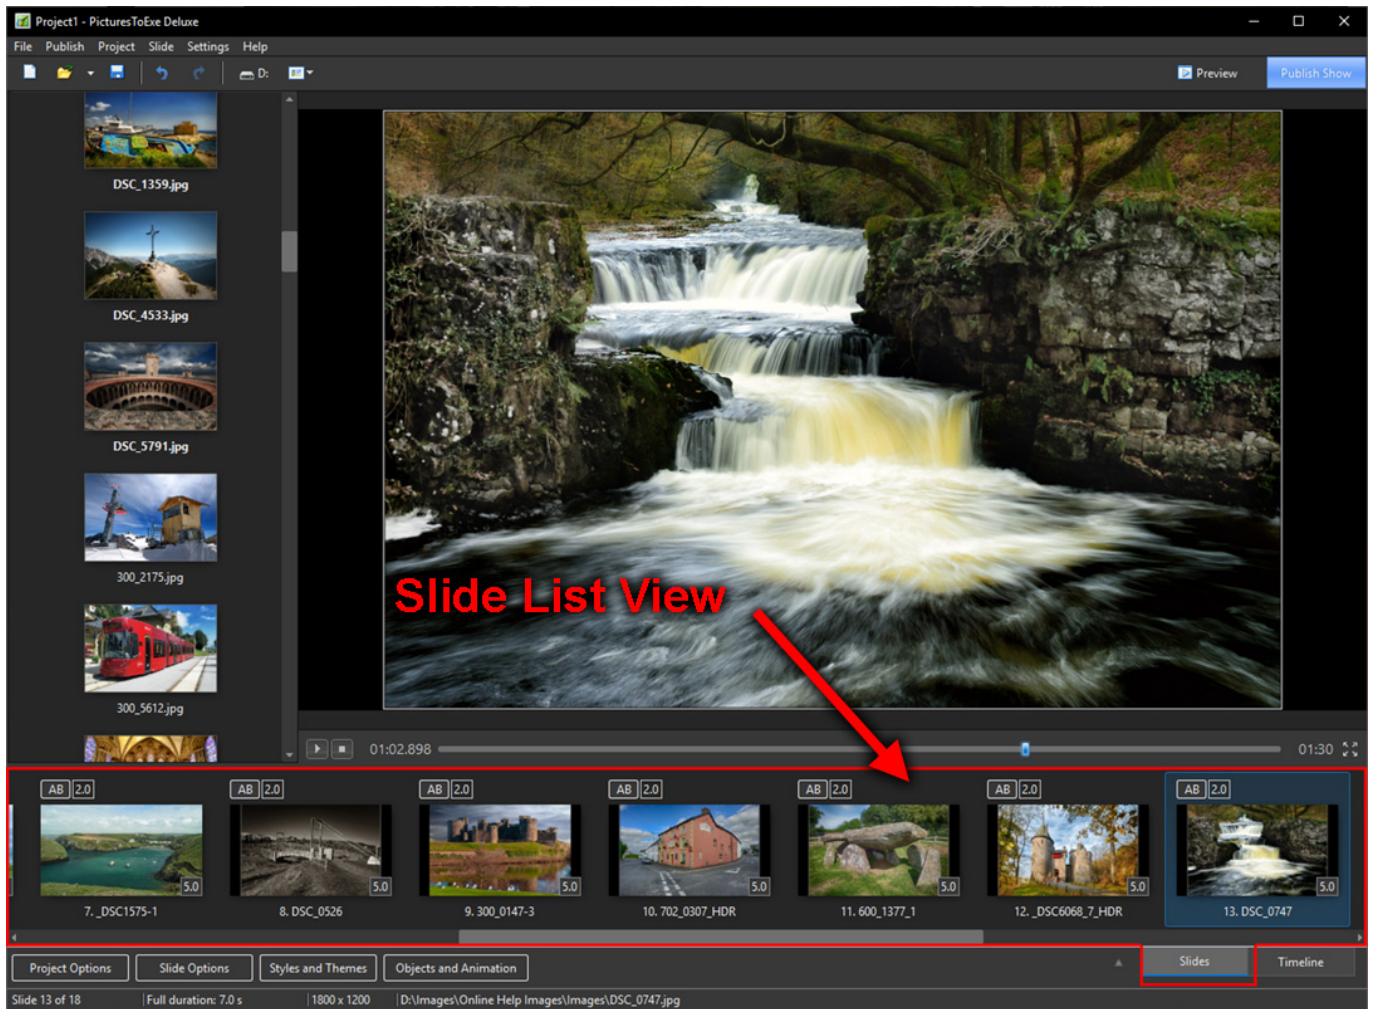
Project1 - PicturesToExe Deluxe

File Publish Project Slide Settings Help

D:

Preview

Publish Show

DSC_1359.jpg

DSC_4533.jpg

DSC_5791.jpg

300_2175.jpg

300_5612.jpg

Slide List View

01:02.898

01:30

AB 2.0 5.0 7. _DSC1575-1

AB 2.0 5.0 8. DSC_0526

AB 2.0 5.0 9. 300_0147-3

AB 2.0 5.0 10. 702_0307_HDR

AB 2.0 5.0 11. 600_1377_1

AB 2.0 5.0 12. _DSC6068_7_HDR

AB 2.0 5.0 13. DSC_0747

Project Options

Slide Options

Styles and Themes

Objects and Animation

Slides

Timeline

Slide 13 of 18

Full duration: 7.0 s

1800 x 1200

D:\Images\Online Help Images\Images\DSC_0747.jpg